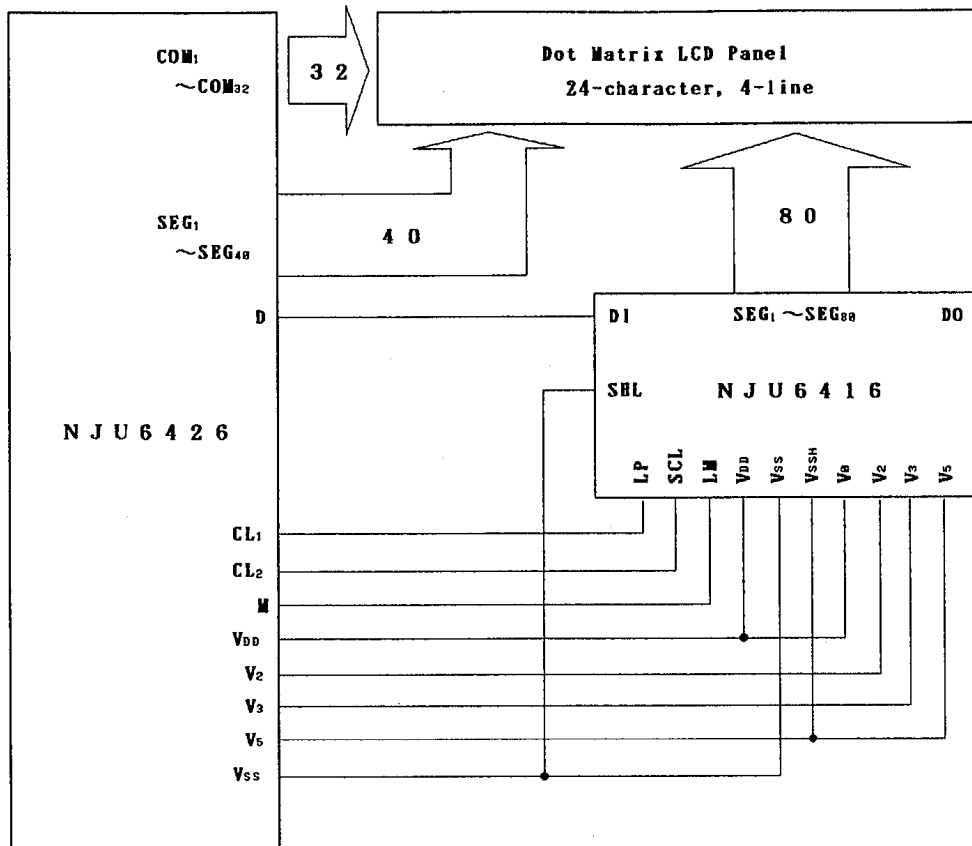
$COM_1$
$\sim COM_{32}$

3 2

Dot Matrix LCD Panel
24-character, 4-line

$SEG_1$
$\sim SEG_{40}$

4 0

8 0

D

DI

$SEG_1 \sim SEG_{80}$

DO

SHL

N J U 6 4 1 6

N J U 6 4 2 6

LP
SCL
LM
$V_{DD}$
$V_{SS}$
$V_{SSH}$
$V_0$
$V_2$
$V_3$
$V_5$

$CL_1$
$CL_2$
M
$V_{DD}$
$V_2$
$V_3$
$V_5$
$V_{SS}$